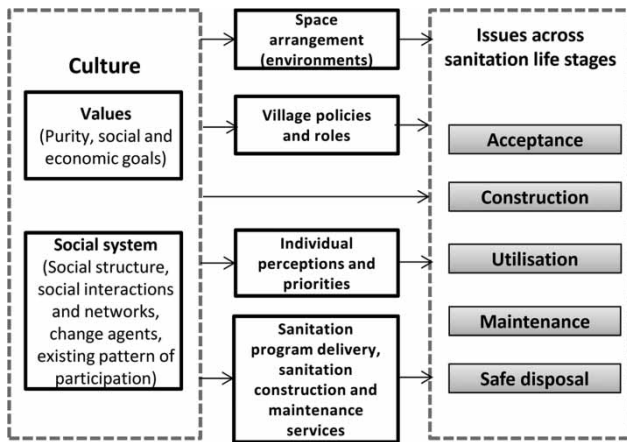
Culture

Values
(Purity, social and economic goals)

Social system
(Social structure, social interactions and networks, change agents, existing pattern of participation)

Space arrangement (environments)

Village policies and roles

Individual perceptions and priorities

Sanitation program delivery, sanitation construction and maintenance services

Issues across sanitation life stages

Acceptance

Construction

Utilisation

Maintenance

Safe disposal